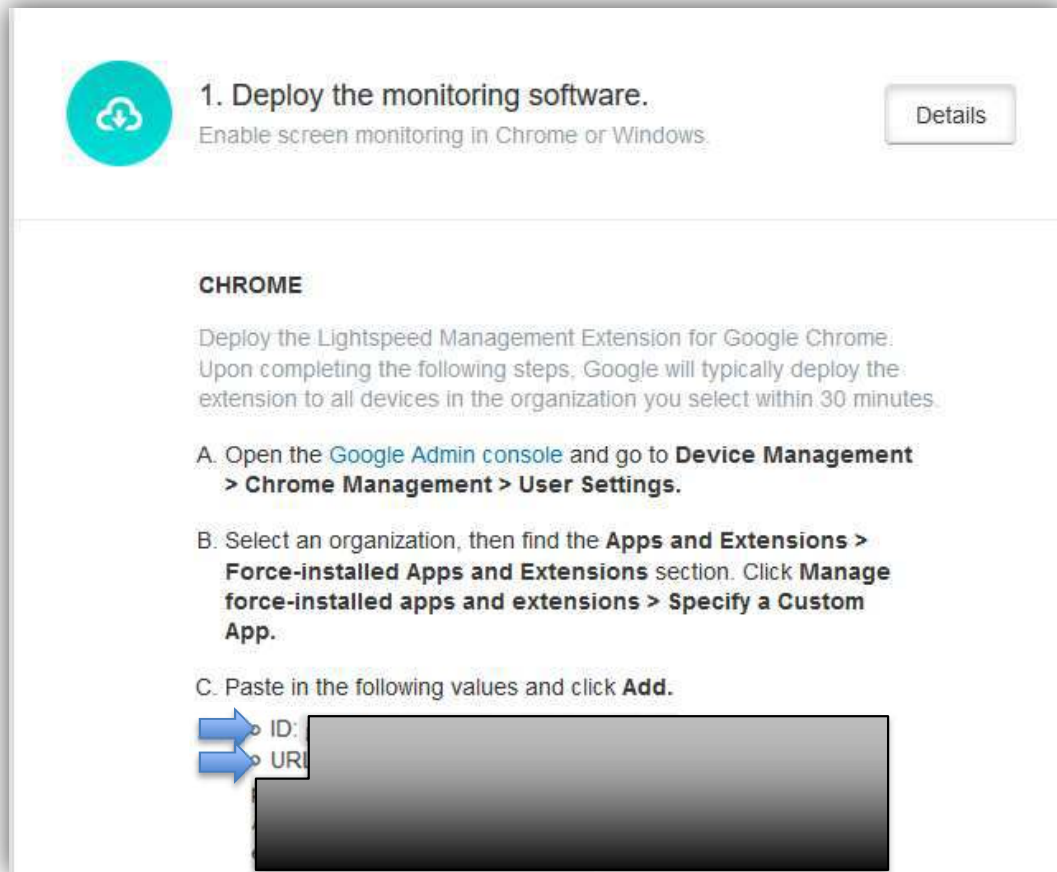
1. Deploy the monitoring software.
Enable screen monitoring in Chrome or Windows.

Details

CHROME

Deploy the Lightspeed Management Extension for Google Chrome. Upon completing the following steps, Google will typically deploy the extension to all devices in the organization you select within 30 minutes.

A. Open the Google Admin console and go to **Device Management > Chrome Management > User Settings.**

B. Select an organization, then find the **Apps and Extensions > Force-installed Apps and Extensions** section. Click **Manage force-installed apps and extensions > Specify a Custom App.**

C. Paste in the following values and click **Add.**

◦ ID: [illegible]
◦ URL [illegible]